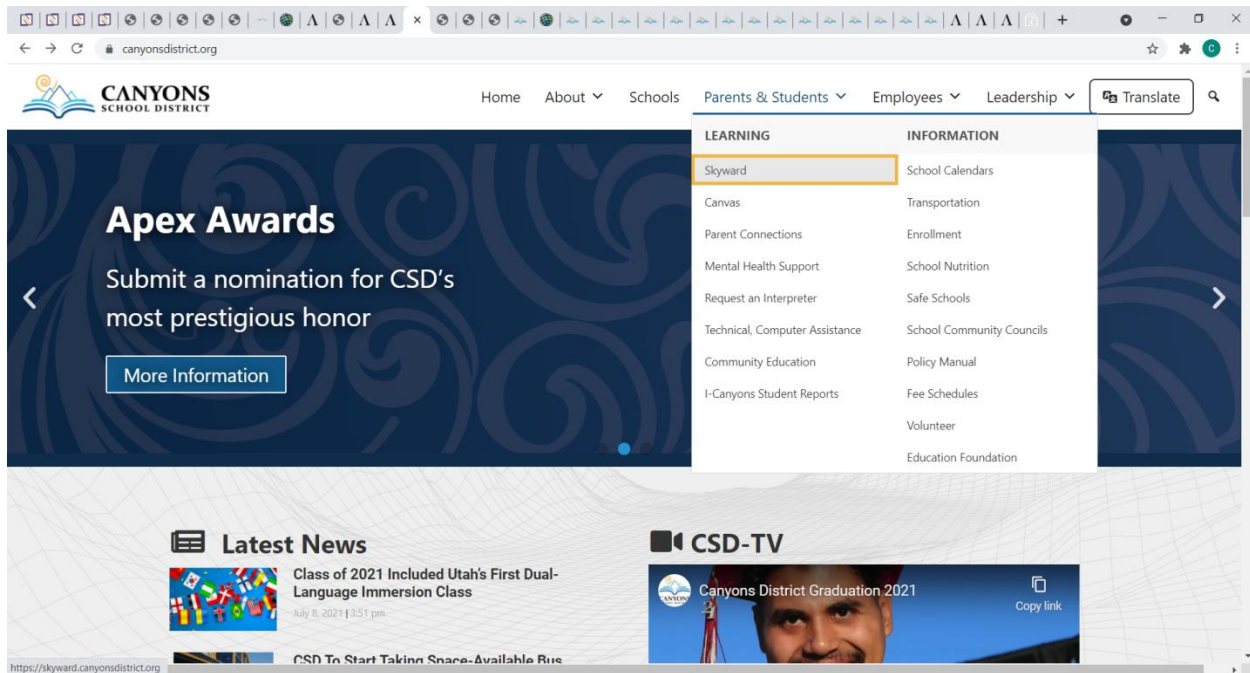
canyonsdistrict.org

CANYONS
SCHOOL DISTRICT

Home About Schools Parents & Students Employees Leadership Translate

LEARNING
Skyward
Canvas
Parent Connections
Mental Health Support
Request an Interpreter
Technical, Computer Assistance
Community Education
I-Canyons Student Reports

INFORMATION
School Calendars
Transportation
Enrollment
School Nutrition
Safe Schools
School Community Councils
Policy Manual
Fee Schedules
Volunteer
Education Foundation

Apex Awards

Submit a nomination for CSD's most prestigious honor

More Information

Latest News

Class of 2021 Included Utah's First Dual-Language Immersion Class
July 8, 2021 | 3:51 pm

CSD To Start Taking Space-Available Bus

CSD-TV

Canyons District Graduation 2021

Copy link

https://skyward.canyonsdistrict.org